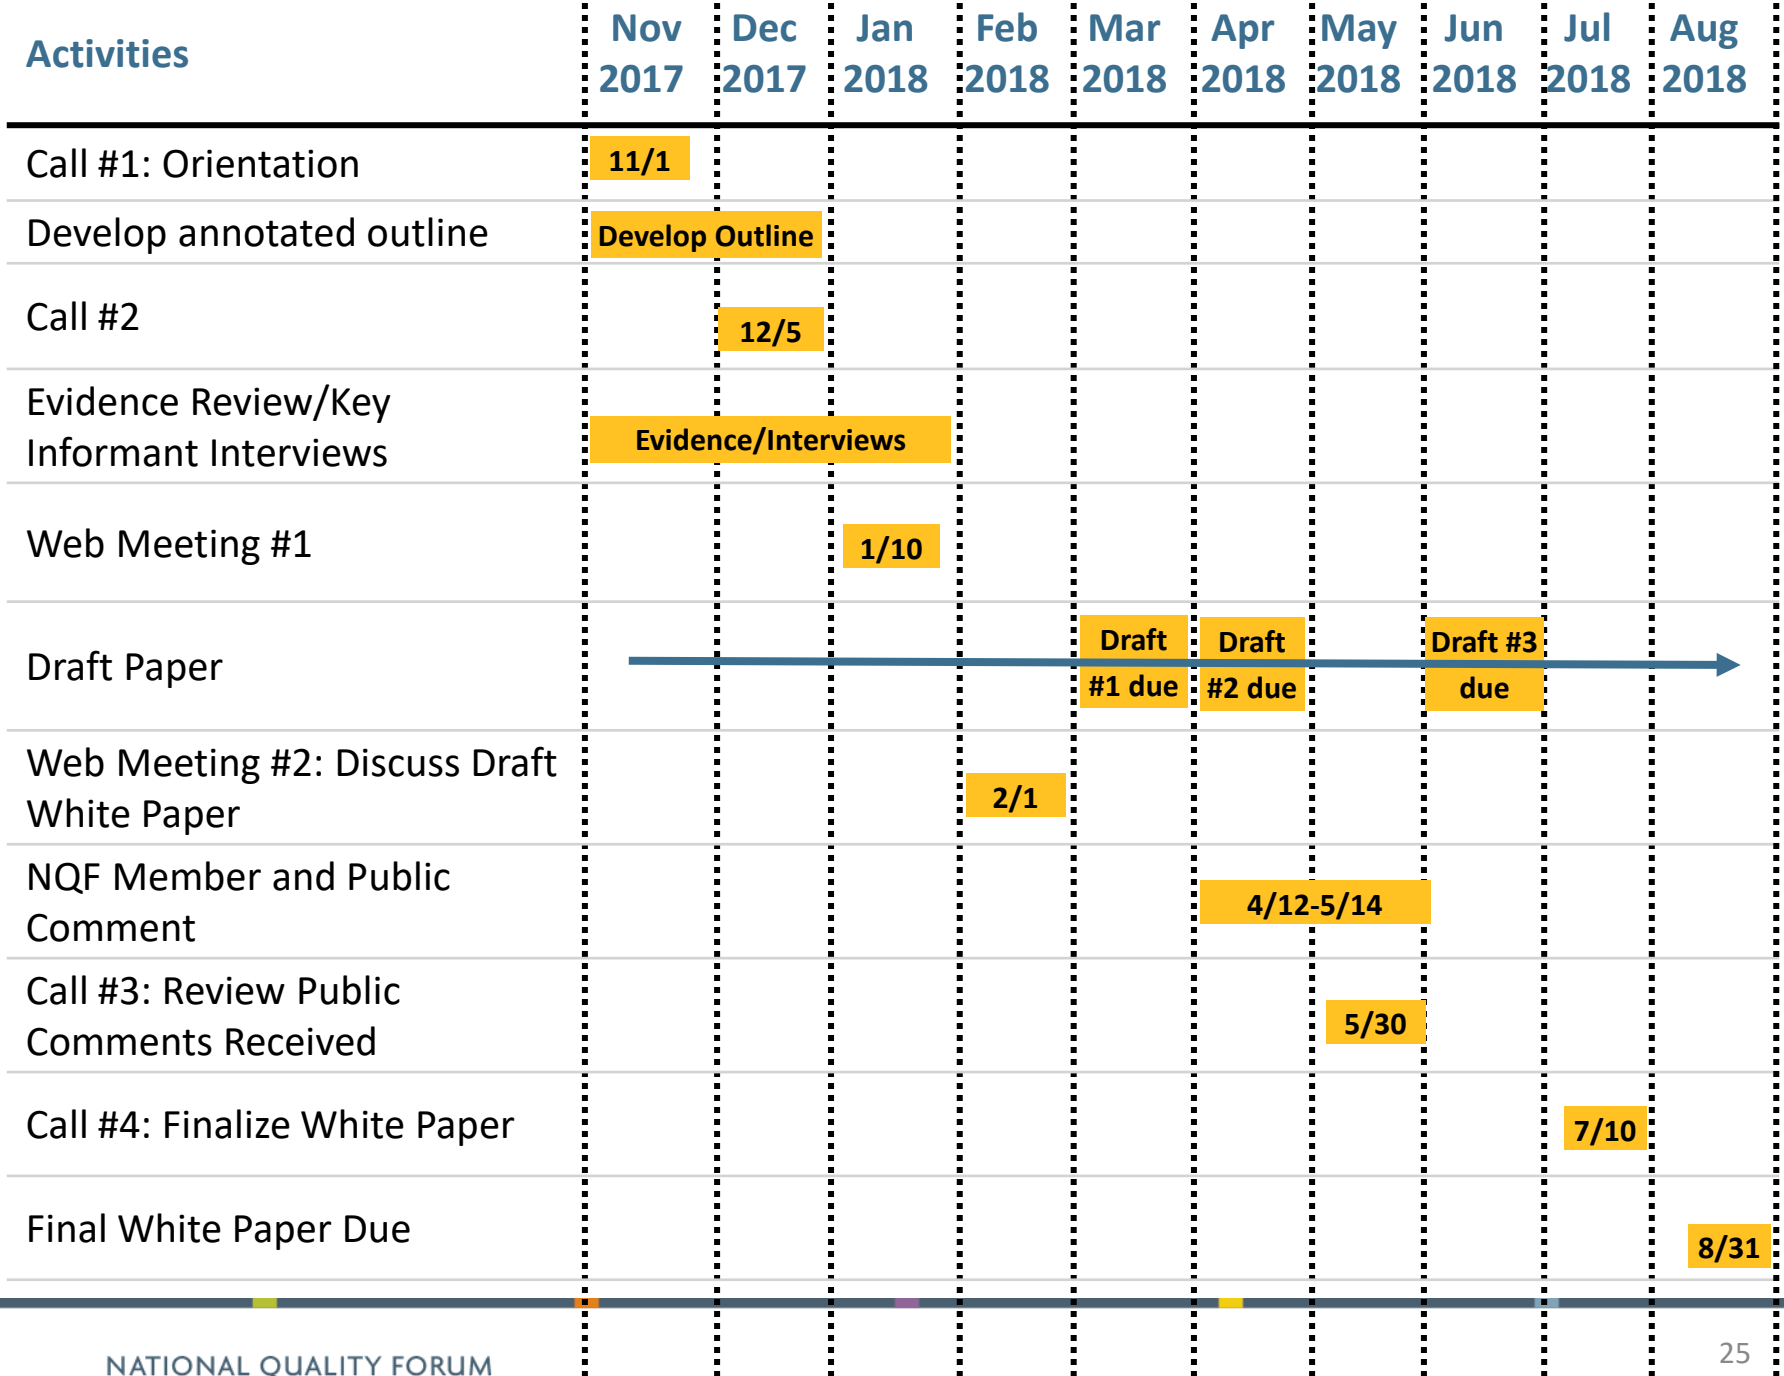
| Activities | Nov 2017 | Dec 2017 | Jan 2018 | Feb 2018 | Mar 2018 | Apr 2018 | May 2018 | Jun 2018 | Jul 2018 | Aug 2018 |
|---|---|---|---|---|---|---|---|---|---|---|
| Call #1: Orientation | 11/1 | | | | | | | | | |
| Develop annotated outline | Develop Outline | | | | | | | | | |
| Call #2 | | 12/5 | | | | | | | | |
| Evidence Review/Key Informant Interviews | Evidence/Interviews | | | | | | | | | |
| Web Meeting #1 | | | 1/10 | | | | | | | |
| Draft Paper | | | | | Draft #1 due | Draft #2 due | | Draft #3 due | | |
| Web Meeting #2: Discuss Draft White Paper | | | | 2/1 | | | | | | |
| NQF Member and Public Comment | | | | | | 4/12-5/14 | | | | |
| Call #3: Review Public Comments Received | | | | | | | 5/30 | | | |
| Call #4: Finalize White Paper | | | | | | | | | 7/10 | |
| Final White Paper Due | | | | | | | | | | 8/31 |

NATIONAL QUALITY FORUM

25